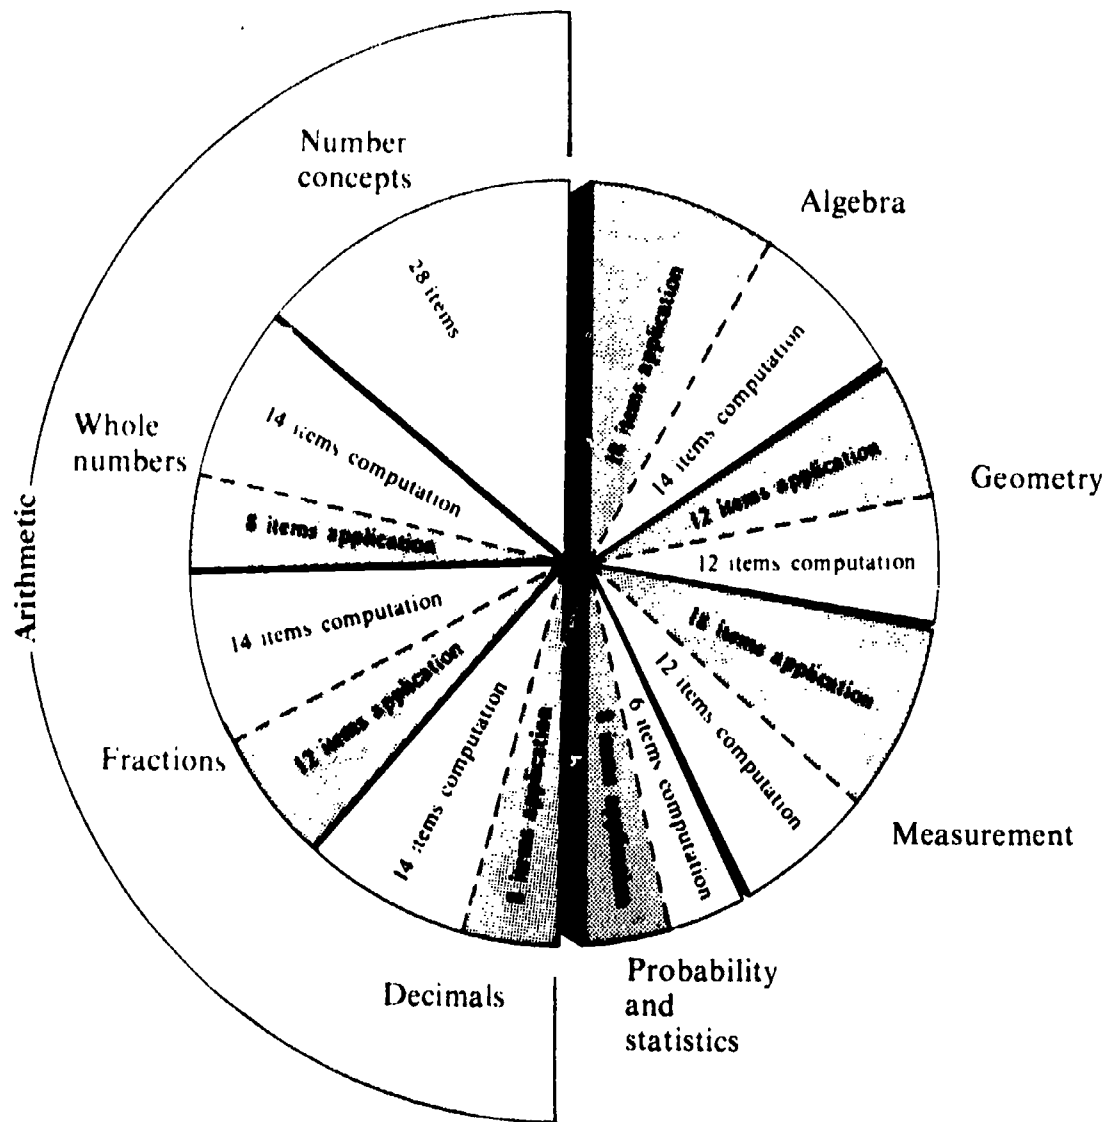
Arithmetic

Number concepts

28 items

Whole numbers

14 items computation

8 items application

Fractions

14 items computation

12 items application

Decimals

14 items computation

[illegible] items application

Algebra

16 items application

14 items computation

Geometry

12 items application

12 items computation

Measurement

18 items application

12 items computation

Probability and statistics

6 items computation

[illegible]